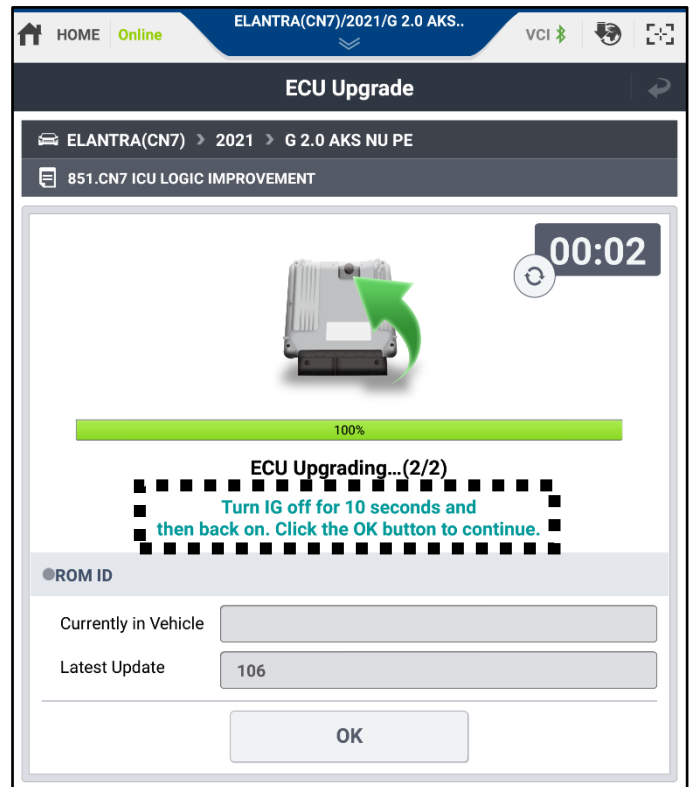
HOME Online ELANTRA(CN7)/2021/G 2.0 AKS.. VCI

ECU Upgrade

ELANTRA(CN7) > 2021 > G 2.0 AKS NU PE

851.CN7 ICU LOGIC IMPROVEMENT

00:02

100%

ECU Upgrading...(2/2)

Turn IG off for 10 seconds and then back on. Click the OK button to continue.

ROM ID

| Currently in Vehicle | |
|---|---|
| Latest Update | 106 |

OK